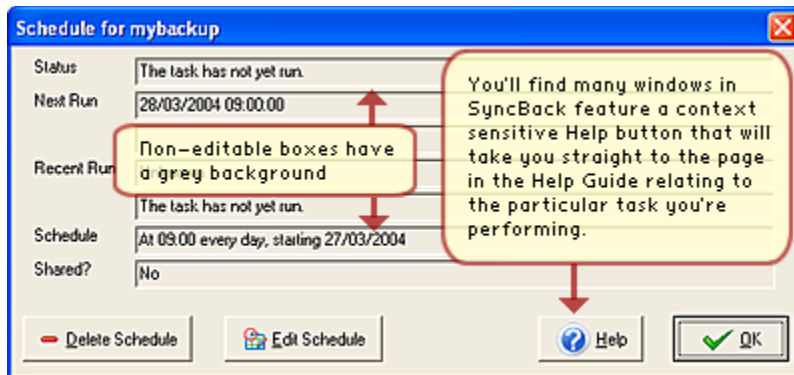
Schedule for mybackup

Status
The task has not yet run.

Next Run
28/03/2004 09:00.00

Recent Run

The task has not yet run.

Schedule
At 09.00 every day, starting 27/03/2004

Shared?
No

Non-editable boxes have a grey background

You'll find many windows in SyncBack feature a context sensitive Help button that will take you straight to the page in the Help Guide relating to the particular task you're performing.

Delete Schedule

Edit Schedule

Help

OK